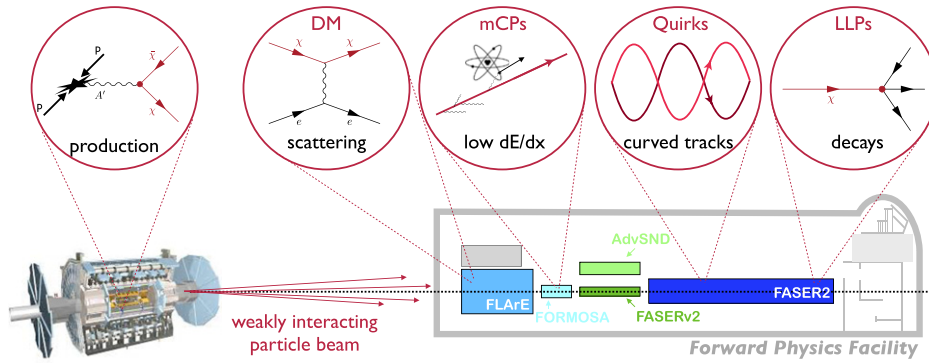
DM

mCPs

Quirks

LLPs

p

p

$A'$

$\bar{\chi}$

$\chi$

production

$\chi$

$\chi$

$e$

$e$

scattering

low dE/dx

curved tracks

$\chi$

decays

AdvSND

FLArE

FORMOSA

FASERv2

FASER2

weakly interacting particle beam

Forward Physics Facility